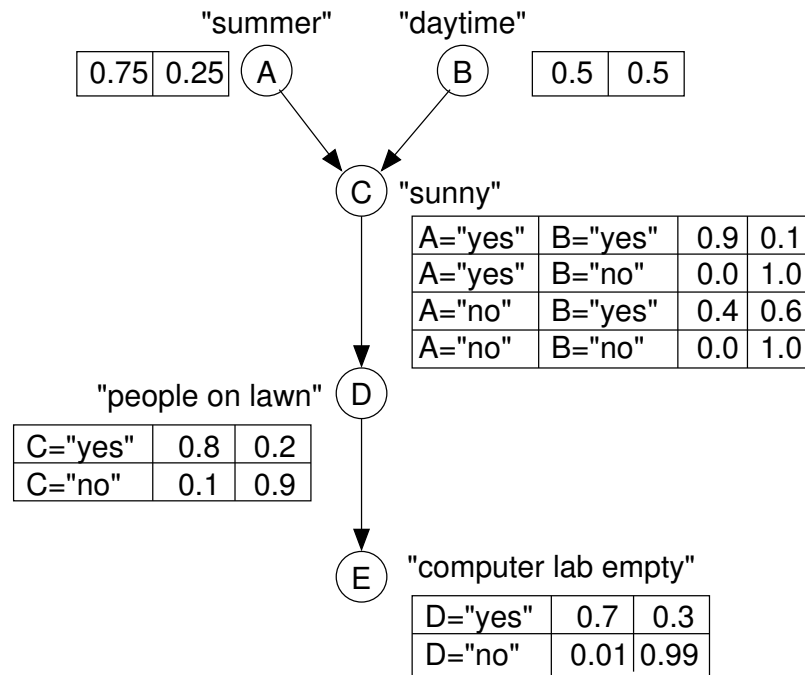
"summer"

| 0.75 | 0.25 |
|---|---|

A

"daytime"

B

| 0.5 | 0.5 |
|---|---|

C "sunny"

| A="yes" | B="yes" | 0.9 | 0.1 |
|---|---|---|---|
| A="yes" | B="no" | 0.0 | 1.0 |
| A="no" | B="yes" | 0.4 | 0.6 |
| A="no" | B="no" | 0.0 | 1.0 |

"people on lawn" D

| C="yes" | 0.8 | 0.2 |
|---|---|---|
| C="no" | 0.1 | 0.9 |

E "computer lab empty"

| D="yes" | 0.7 | 0.3 |
|---|---|---|
| D="no" | 0.01 | 0.99 |